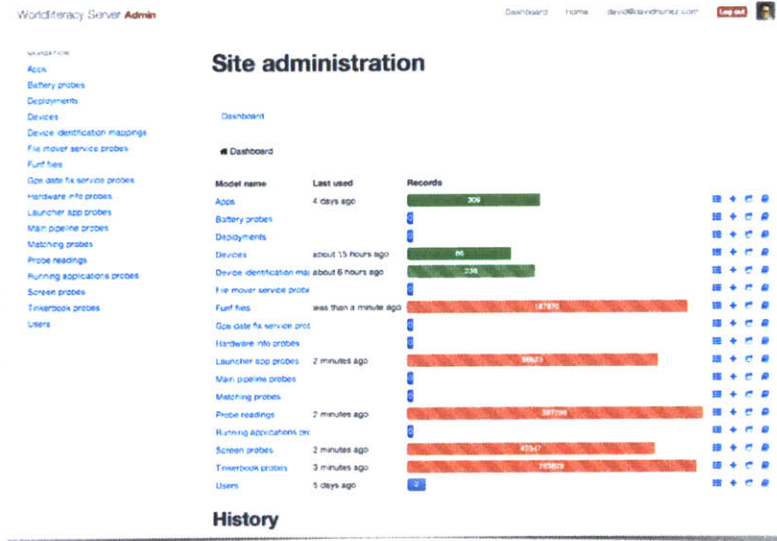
Worldliteracy Server Admin

Dashboard Home david@davidnunez.com Log out

NAVIGATION
Apps
Battery probes
Deployments
Devices
Device identification mappings
File mover service probes
Funf files
Gps date fix service probes
Hardware info probes
Launcher app probes
Main pipeline probes
Matching probes
Probe readings
Running applications probes
Screen probes
Tinkerbook probes
Users

Site administration

Dashboard

Dashboard

| Model name | Last used | Records |
|---|---|---|
| Apps | 4 days ago | 309 |
| Battery probes | | 0 |
| Deployments | | 0 |
| Devices | about 15 hours ago | 86 |
| Device identification maj | about 6 hours ago | 236 |
| File mover service probe | | 0 |
| Funf files | less than a minute ago | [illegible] |
| Gps date fix service probe | | 0 |
| Hardware info probes | | 0 |
| Launcher app probes | 2 minutes ago | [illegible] |
| Main pipeline probes | | 0 |
| Matching probes | | 0 |
| Probe readings | 2 minutes ago | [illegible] |
| Running applications pro | | 0 |
| Screen probes | 2 minutes ago | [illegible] |
| Tinkerbook probes | 3 minutes ago | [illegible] |
| Users | 5 days ago | 2 |

History